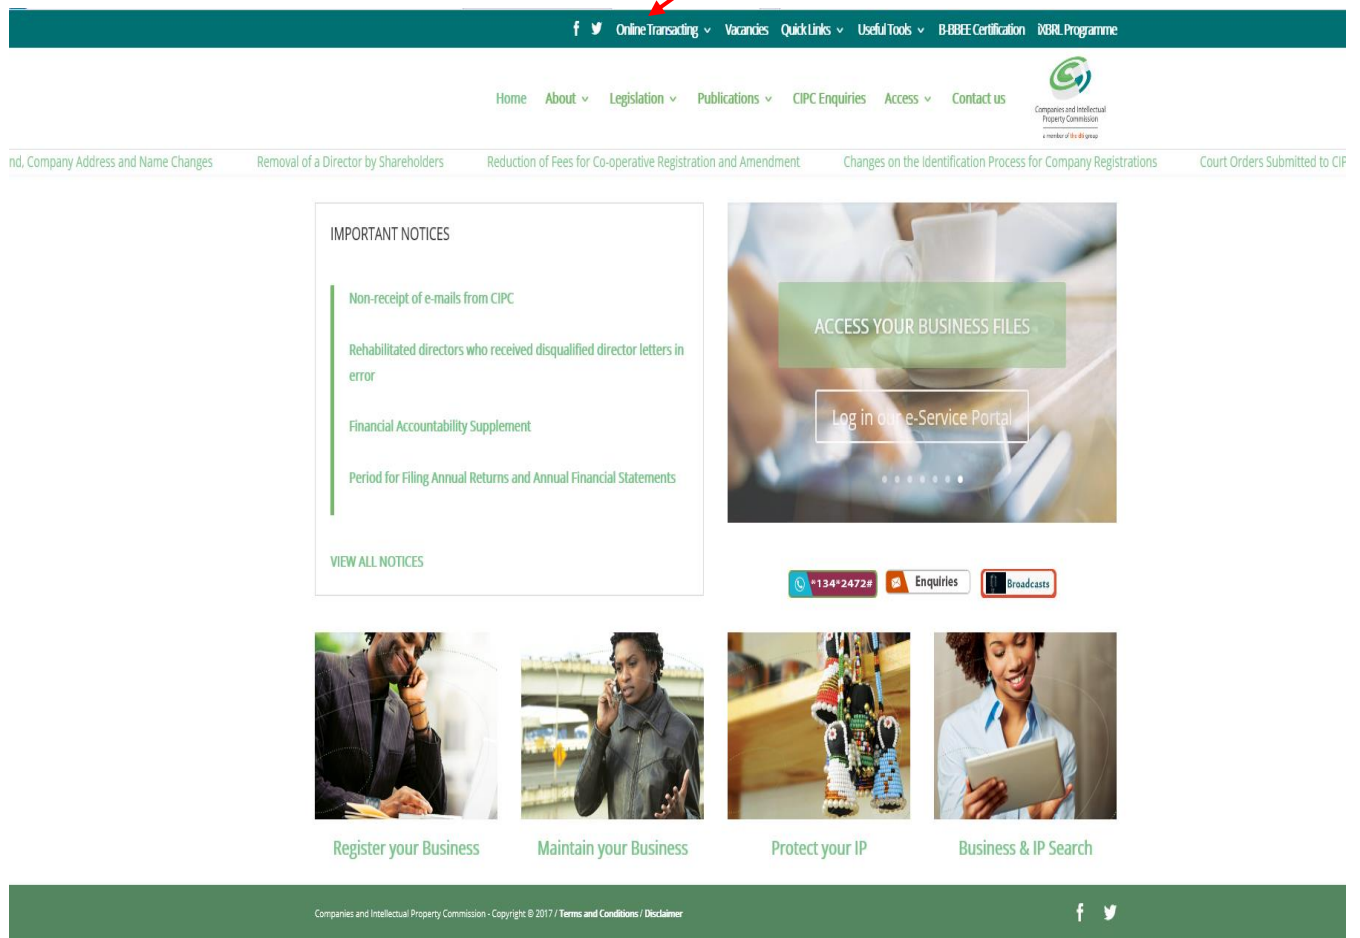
f Online Transacting Vacancies Quick Links Useful Tools B-BBEE Certification iXBRL Programme

Home About Legislation Publications CIPC Enquiries Access Contact us

Companies and Intellectual Property Commission
a member of the dti group

nd, Company Address and Name Changes Removal of a Director by Shareholders Reduction of Fees for Co-operative Registration and Amendment Changes on the Identification Process for Company Registrations Court Orders Submitted to CIP

IMPORTANT NOTICES

Non-receipt of e-mails from CIPC

Rehabilitated directors who received disqualified director letters in error

Financial Accountability Supplement

Period for Filing Annual Returns and Annual Financial Statements

VIEW ALL NOTICES

ACCESS YOUR BUSINESS FILES

Log in our e-Service Portal

*134*2472# Enquiries Broadcasts

Register your Business

Maintain your Business

Protect your IP

Business & IP Search

Companies and Intellectual Property Commission - Copyright © 2017 / Terms and Conditions / Disclaimer

f